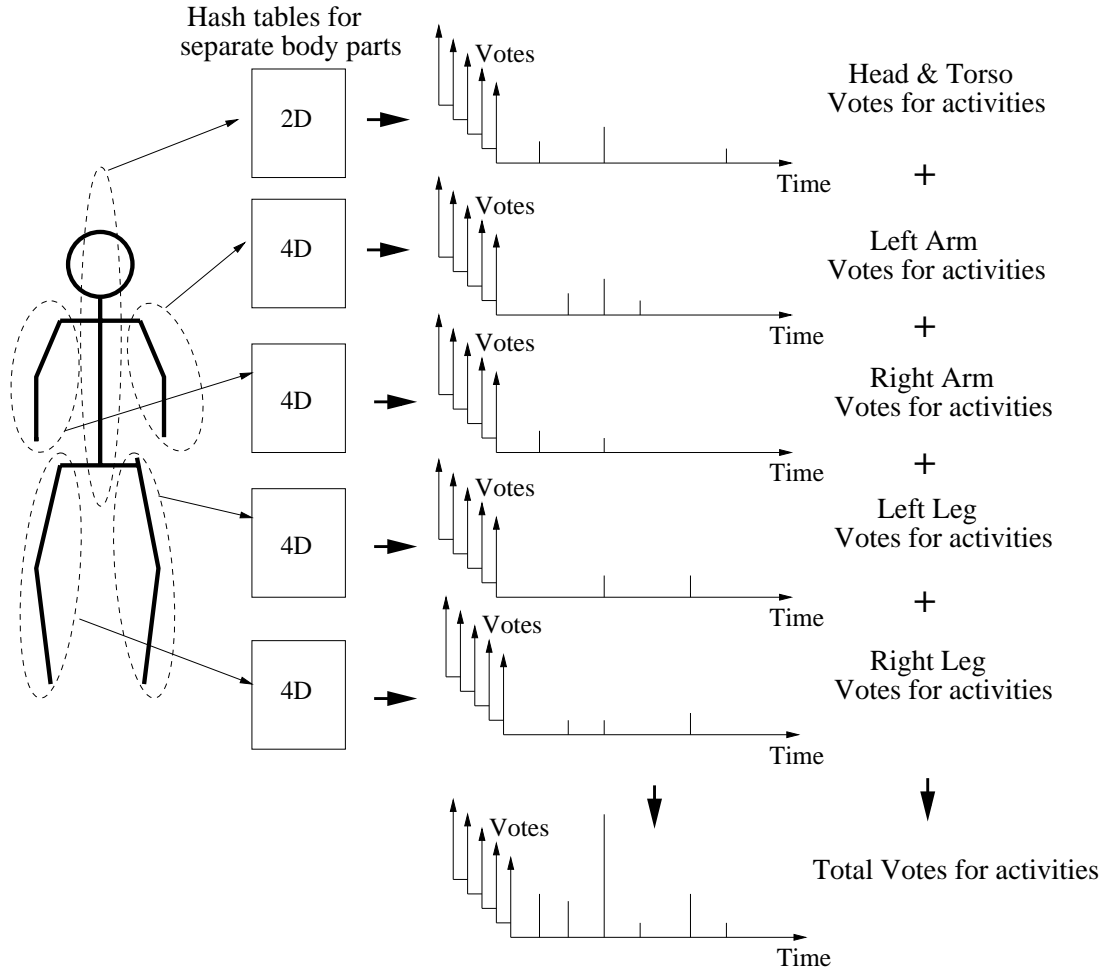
Hash tables for separate body parts

2D

Votes

Time

Head & Torso
Votes for activities

+

4D

Votes

Time

Left Arm
Votes for activities

+

4D

Votes

Time

Right Arm
Votes for activities

+

4D

Votes

Time

Left Leg
Votes for activities

+

4D

Votes

Time

Right Leg
Votes for activities

Votes

Time

Total Votes for activities